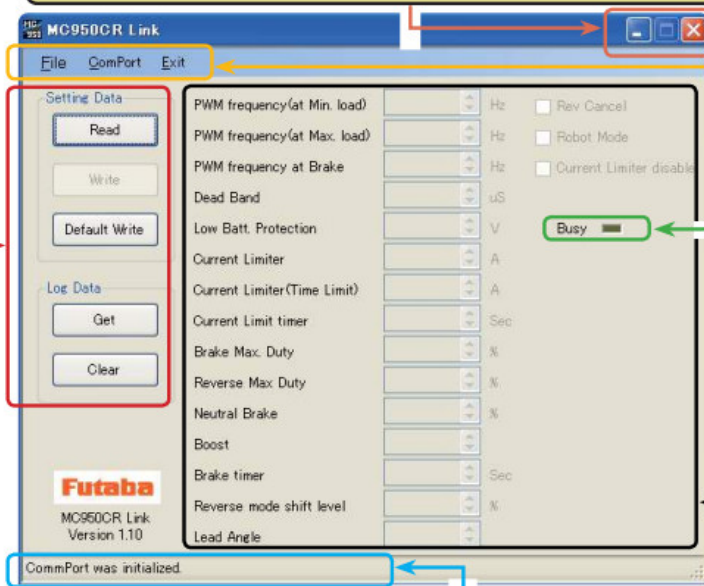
MC950CR Link

File ComPort Exit

Setting Data

Read

Write

Default Write

Log Data

Get

Clear

Futaba

MC950CR Link
Version 1.10

PWM frequency(at Min. load) Hz
PWM frequency(at Max. load) Hz
PWM frequency at Brake Hz
Dead Band uS
Low Batt. Protection V
Current Limiter A
Current Limiter(Time Limit) A
Current Limit timer Sec
Brake Max. Duty %
Reverse Max Duty %
Neutral Brake %
Boost
Brake timer Sec
Reverse mode shift level %
Lead Angle

Rev Cancel
Robot Mode
Current Limiter disable

Busy

CommPort was initialized.